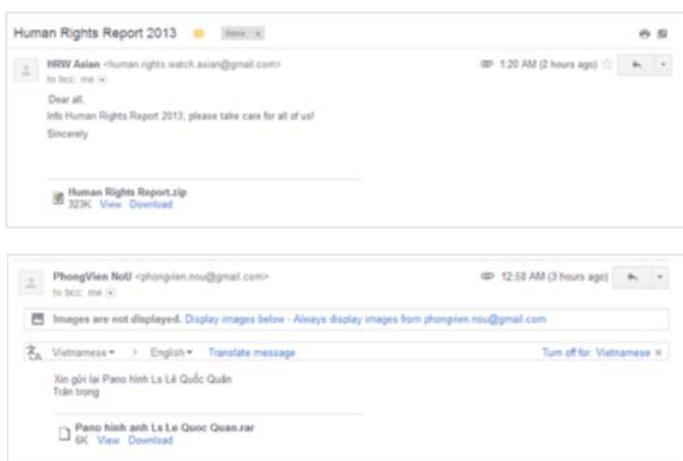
Human Rights Report 2013 Inbox x

HRW Asian <human.rights.watch.asian@gmail.com>
to bcc: me

1:20 AM (2 hours ago)

Dear all,
Info Human Rights Report 2013, please take care for all of us!
Sincerely

Human Rights Report.zip
323K View Download

PhongVien NoU <phongvien.nou@gmail.com>
to bcc: me

12:58 AM (3 hours ago)

Images are not displayed. Display images below - Always display images from phongvien.nou@gmail.com

Vietnamese ▾ > English ▾ Translate message Turn off for: Vietnamese ×

Xin gửi lại Pano hình Ls Lê Quốc Quân
Trân trọng

Pano hinh anh Ls Le Quoc Quan.rar
6K View Download